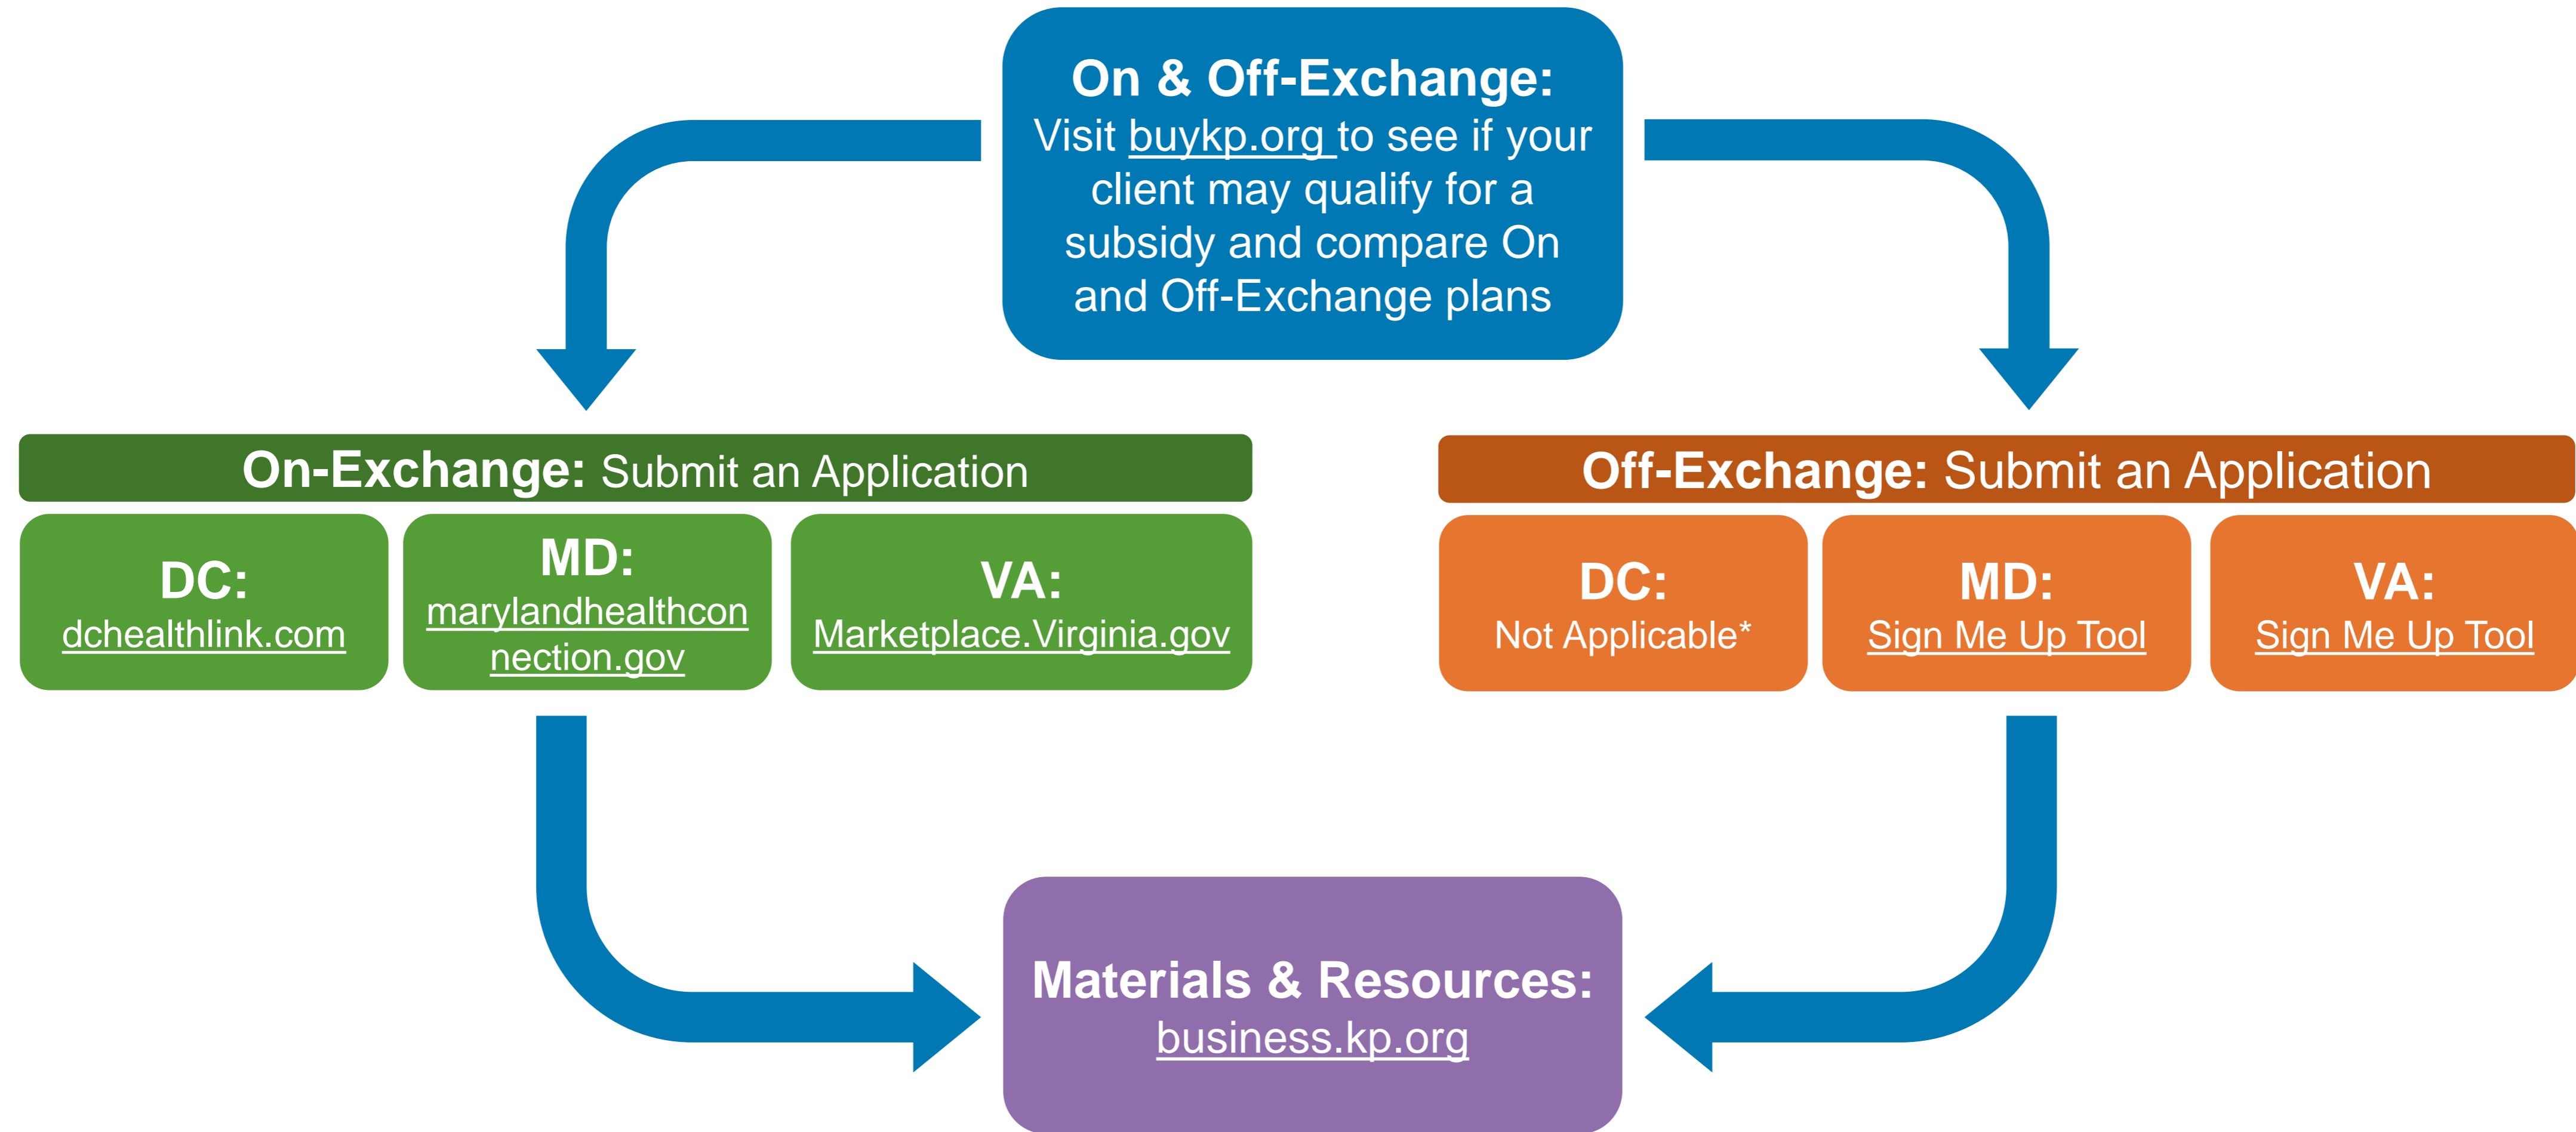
On & Off-Exchange:
Visit buykp.org to see if your client may qualify for a subsidy and compare On and Off-Exchange plans

On-Exchange: Submit an Application

DC:
dchealthlink.com

MD:
marylandhealthconnection.gov

VA:
Marketplace.Virginia.gov

Off-Exchange: Submit an Application

DC:
Not Applicable*

MD:
Sign Me Up Tool

VA:
Sign Me Up Tool

Materials & Resources:
business.kp.org